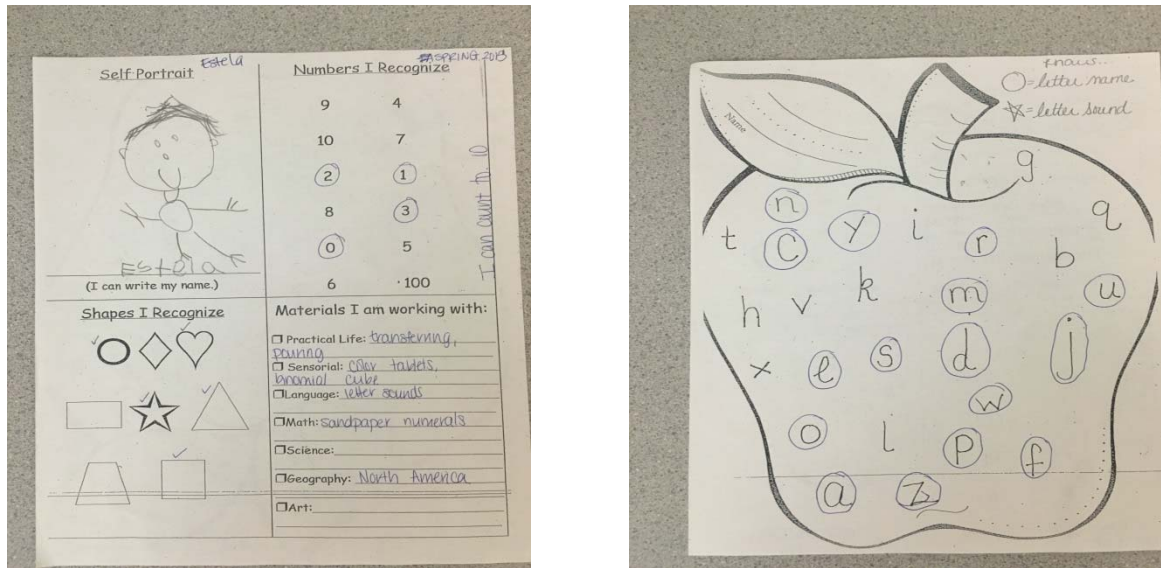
Self Portrait Estela

Estela

(I can write my name.)

Numbers I Recognize SPRING 2013

| 9 | 4 |
|---|---|
| 10 | 7 |
| 2 | 1 |
| 8 | 3 |
| 0 | 5 |
| 6 | 100 |

I can count to 10

Shapes I Recognize

Materials I am working with:

☐ Practical Life: transferring, pouring

☐ Sensorial: Color tablets, binomial cube

☐Language: letter sounds

☐Math: sandpaper numerals

☐Science:

☐Geography: North America

☐Art:

knows...
○=letter name
☆=letter sound

Name

g
n
t C Y i r b q
k
h v m u
x e S d j
w
o l P f
a Z